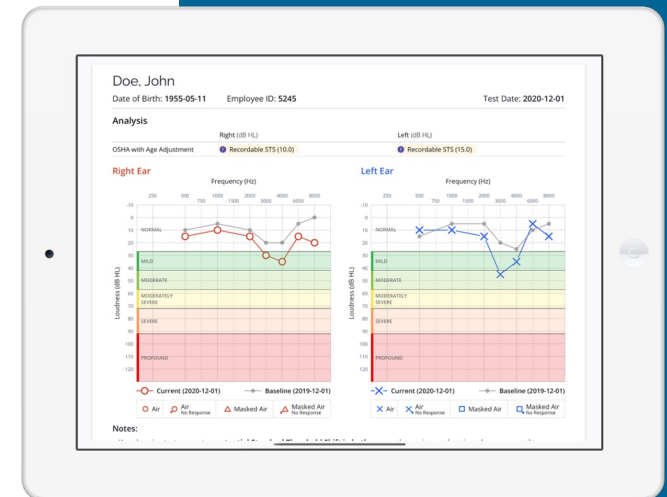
Doe, John

Date of Birth: 1955-05-11 Employee ID: 5245 Test Date: 2020-12-01

Analysis

| | Right (dB HL) | Left (dB HL) |
|---|---|---|
| OSHA with Age Adjustment | Recordable STS (10.0) | Recordable STS (15.0) |

Right Ear

Frequency (Hz)

250 500 750 1000 1500 2000 3000 4000 6000 8000

-10 0 10 20 30 40 50 60 70 80 90 100 110 120

Loudness (dB HL)

NORMAL

MILD

MODERATE

MODERATELY SEVERE

SEVERE

PROFOUND

Current (2020-12-01) Baseline (2019-12-01)

Air Air No Response Masked Air Masked Air No Response

Left Ear

Frequency (Hz)

250 500 750 1000 1500 2000 3000 4000 6000 8000

-10 0 10 20 30 40 50 60 70 80 90 100 110 120

Loudness (dB HL)

NORMAL

MILD

MODERATE

MODERATELY SEVERE

SEVERE

PROFOUND

Current (2020-12-01) Baseline (2019-12-01)

Air Air No Response Masked Air Masked Air No Response

Notes:

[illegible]